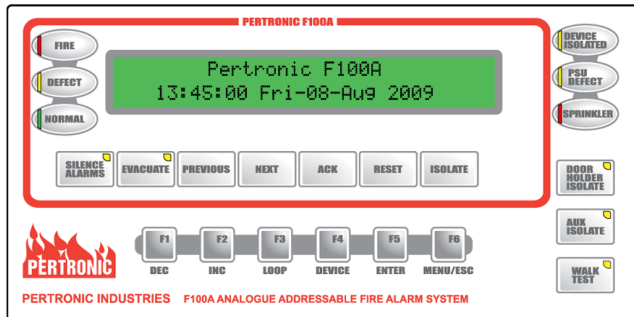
PERTRONIC F100A

FIRE

DEFECT

NORMAL

Pertronic F100A
13:45:00 Fri-08-Aug 2009

DEVICE ISOLATED

PSU DEFECT

SPRINKLER

SILENCE ALARMS

EVACUATE

PREVIOUS

NEXT

ACK

RESET

ISOLATE

DOOR HOLDER ISOLATE

AUX ISOLATE

WALK TEST

PERTRONIC

F1
DEC

F2
INC

F3
LOOP

F4
DEVICE

F5
ENTER

F6
MENU/ESC

PERTRONIC INDUSTRIES F100A ANALOGUE ADDRESSABLE FIRE ALARM SYSTEM